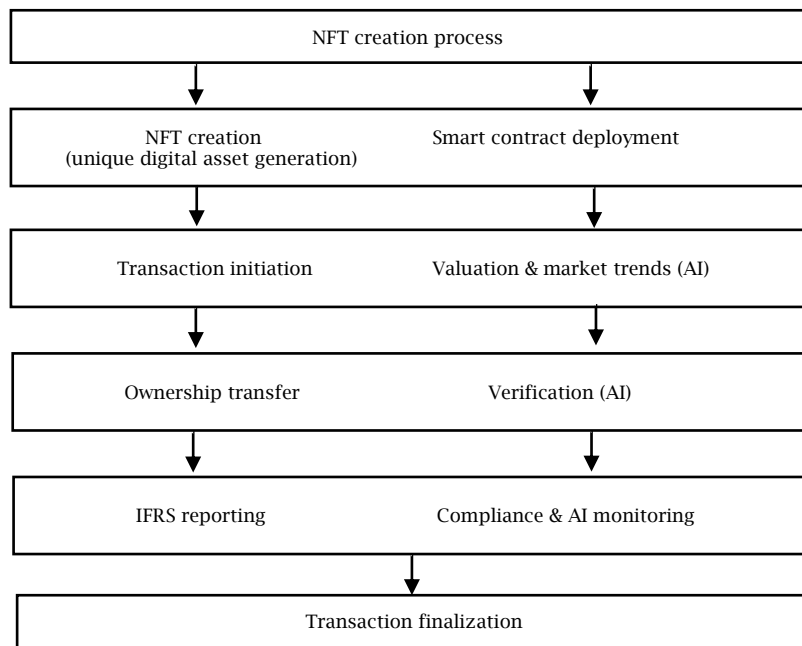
NFT creation process

NFT creation
(unique digital asset generation)

Smart contract deployment

Transaction initiation

Valuation & market trends (AI)

Ownership transfer

Verification (AI)

IFRS reporting

Compliance & AI monitoring

Transaction finalization